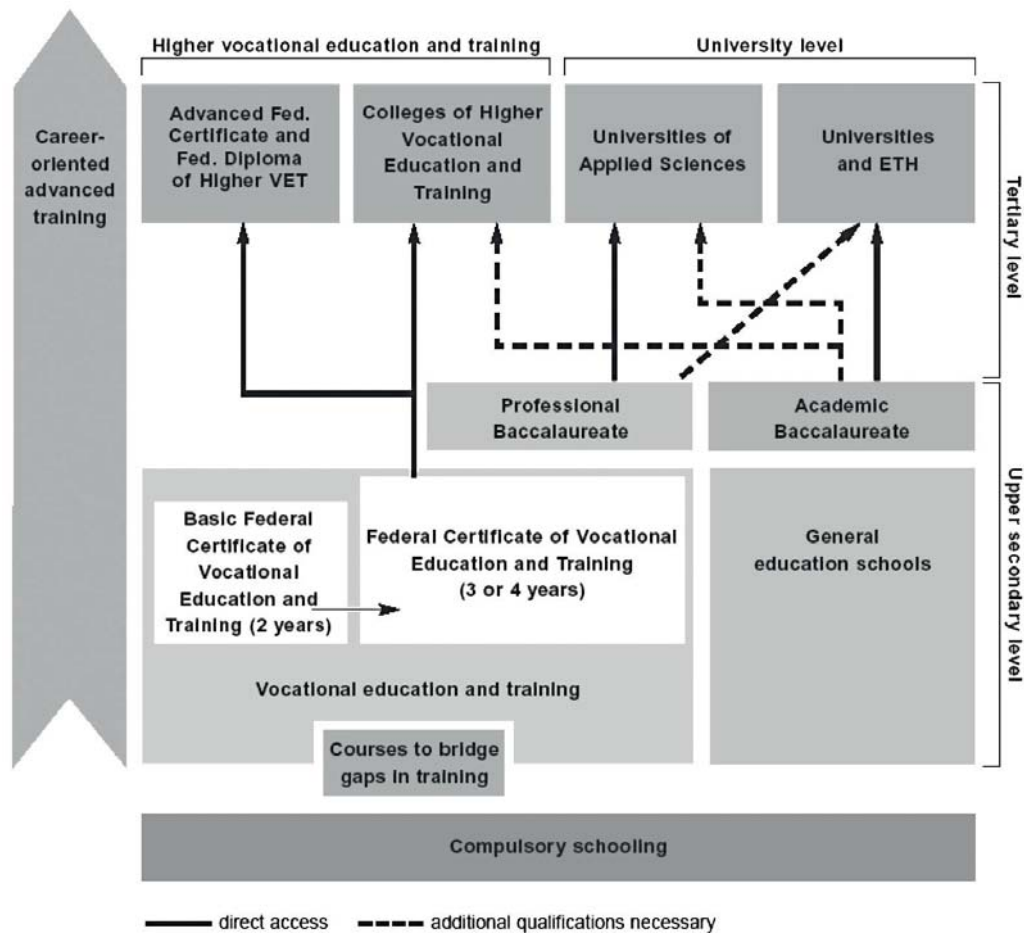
Higher vocational education and training

University level

Career-oriented advanced training

Advanced Fed. Certificate and Fed. Diploma of Higher VET

Colleges of Higher Vocational Education and Training

Universities of Applied Sciences

Universities and ETH

Tertiary level

Professional Baccalaureate

Academic Baccalaureate

Basic Federal Certificate of Vocational Education and Training (2 years)

Federal Certificate of Vocational Education and Training (3 or 4 years)

General education schools

Vocational education and training

Upper secondary level

Courses to bridge gaps in training

Compulsory schooling

direct access

additional qualifications necessary